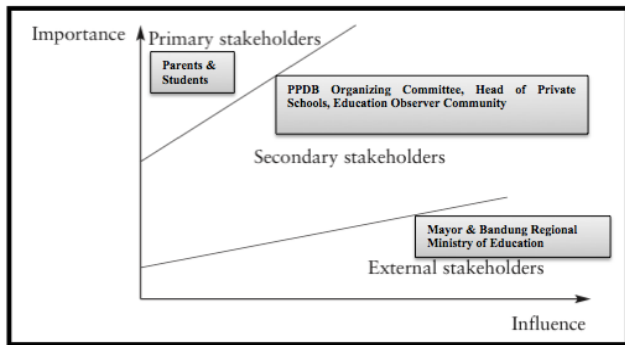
Importance

Primary stakeholders

Parents & Students

PPDB Organizing Committee, Head of Private Schools, Education Observer Community

Secondary stakeholders

Mayor & Bandung Regional Ministry of Education

External stakeholders

Influence